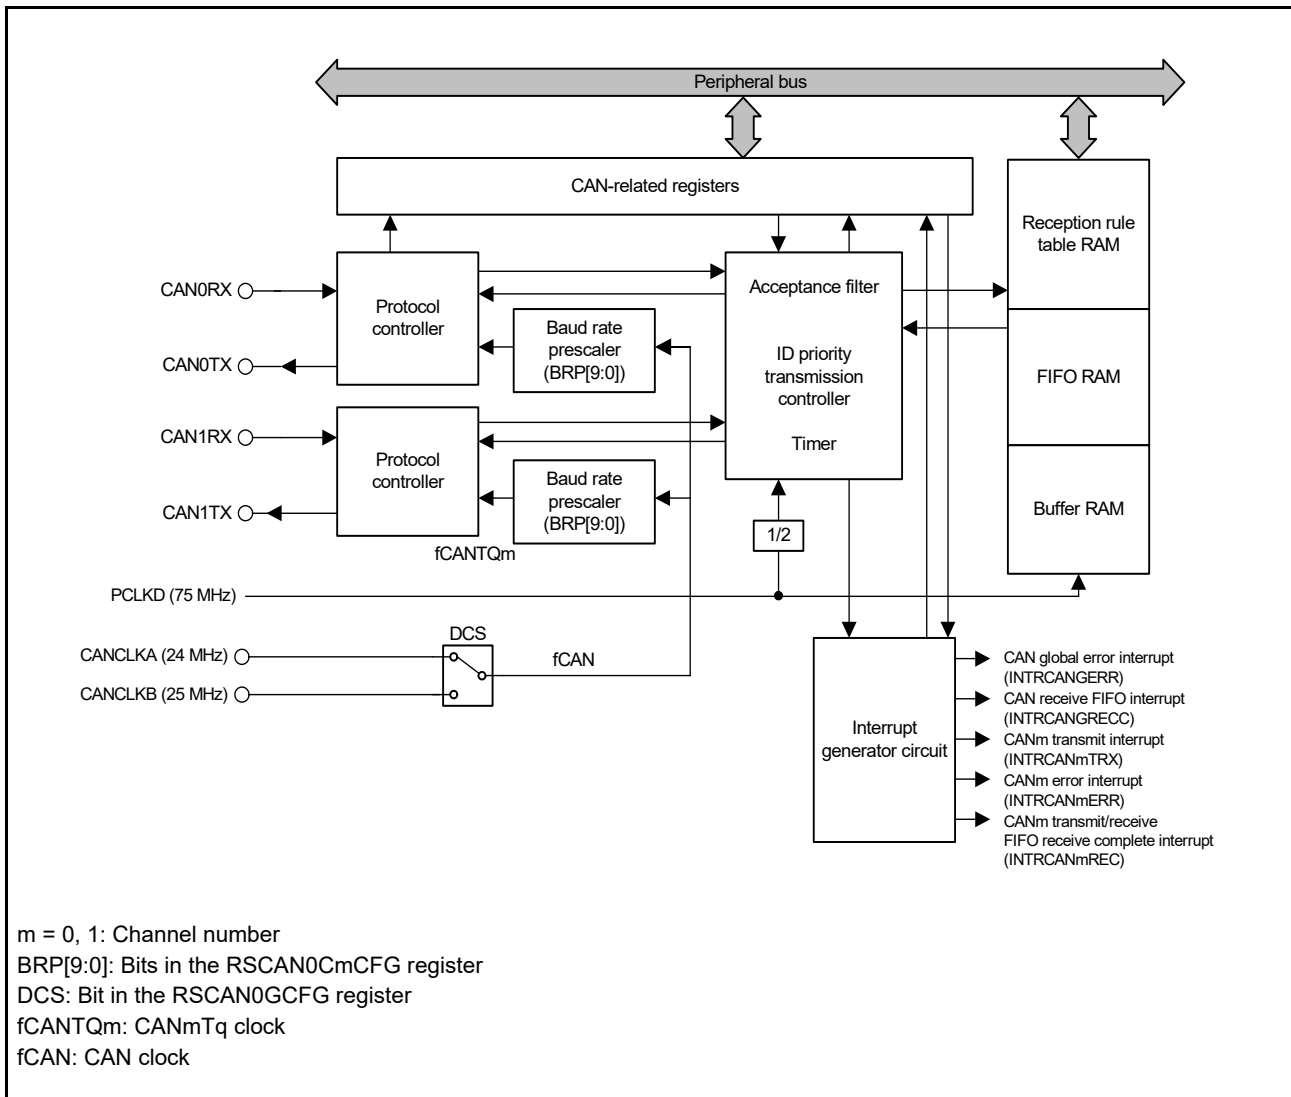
Peripheral bus

CAN-related registers

Reception rule table RAM

FIFO RAM

Buffer RAM

CAN0RX

CAN0TX

Protocol controller

Baud rate prescaler (BRP[9:0])

CAN1RX

CAN1TX

Protocol controller

Baud rate prescaler (BRP[9:0])

fCANTQm

Acceptance filter

ID priority transmission controller

Timer

1/2

PCLKD (75 MHz)

DCS

CANCLKA (24 MHz)

CANCLKB (25 MHz)

fCAN

Interrupt generator circuit

CAN global error interrupt (INTRCANGERR)

CAN receive FIFO interrupt (INTRCANGRECC)

CANm transmit interrupt (INTRCANmTRX)

CANm error interrupt (INTRCANmERR)

CANm transmit/receive FIFO receive complete interrupt (INTRCANmREC)

m = 0, 1: Channel number
BRP[9:0]: Bits in the RSCAN0CmCFG register
DCS: Bit in the RSCAN0GCFG register
fCANTQm: CANmTq clock
fCAN: CAN clock